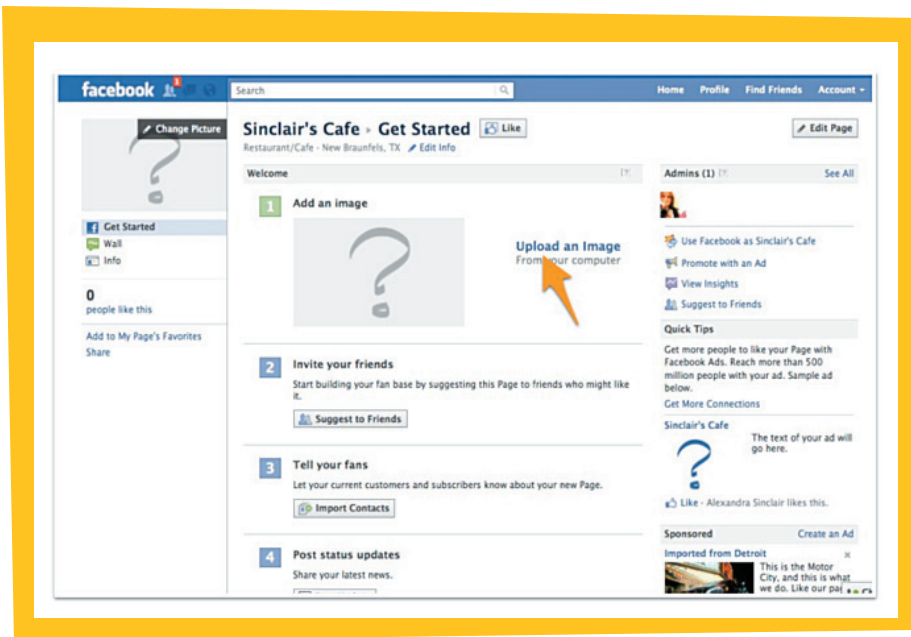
facebook 1 Search Home Profile Find Friends Account

Change Picture

Sinclair's Cafe ▸ Get Started Like

Restaurant/Cafe · New Braunfels, TX Edit Info

Edit Page

Get Started
Wall
Info

0
people like this

Add to My Page's Favorites
Share

Welcome

1 Add an image

Upload an Image
From your computer

2 Invite your friends

Start building your fan base by suggesting this Page to friends who might like it.

Suggest to Friends

3 Tell your fans

Let your current customers and subscribers know about your new Page.

Import Contacts

4 Post status updates

Share your latest news.

Admins (1) See All

Use Facebook as Sinclair's Cafe
Promote with an Ad
View Insights
Suggest to Friends

Quick Tips

Get more people to like your Page with Facebook Ads. Reach more than 500 million people with your ad. Sample ad below.

Get More Connections

Sinclair's Cafe

The text of your ad will go here.

Like · Alexandra Sinclair likes this.

Sponsored Create an Ad

Imported from Detroit

This is the Motor City, and this is what we do. Like our pa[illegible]